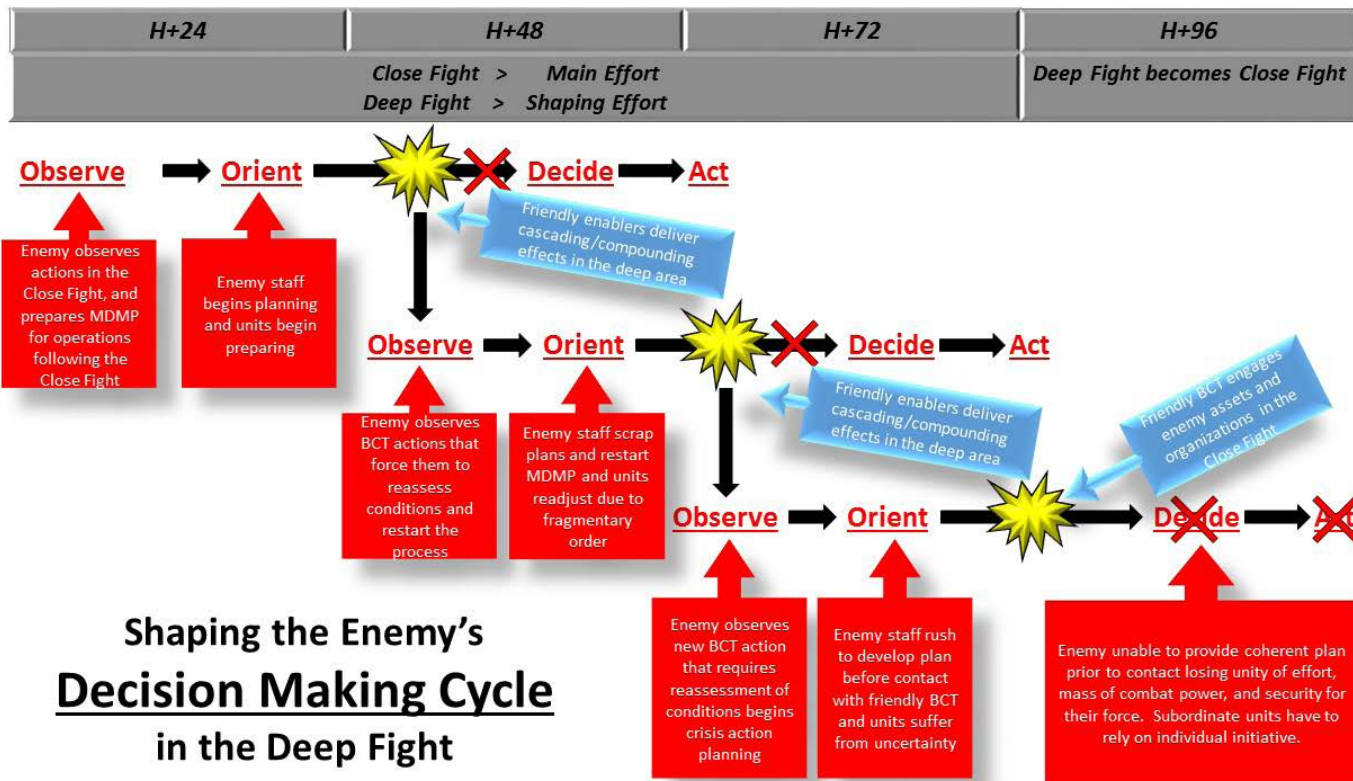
H+24 | H+48 | H+72 | H+96

Close Fight > Main Effort
Deep Fight > Shaping Effort

Deep Fight becomes Close Fight

Observe → Orient → Decide → Act

Enemy observes actions in the Close Fight, and prepares MDMP for operations following the Close Fight

Enemy staff begins planning and units begin preparing

Friendly enablers deliver cascading/compounding effects in the deep area

Observe → Orient → Decide → Act

Enemy observes BCT actions that force them to reassess conditions and restart the process

Enemy staff scrap plans and restart MDMP and units readjust due to fragmentary order

Friendly enablers deliver cascading/compounding effects in the deep area

Friendly BCT engages enemy assets and organizations in the Close Fight

Observe → Orient → Decide → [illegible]

Enemy observes new BCT action that requires reassessment of conditions begins crisis action planning

Enemy staff rush to develop plan before contact with friendly BCT and units suffer from uncertainty

Enemy unable to provide coherent plan prior to contact losing unity of effort, mass of combat power, and security for their force. Subordinate units have to rely on individual initiative.

Shaping the Enemy's
Decision Making Cycle
in the Deep Fight